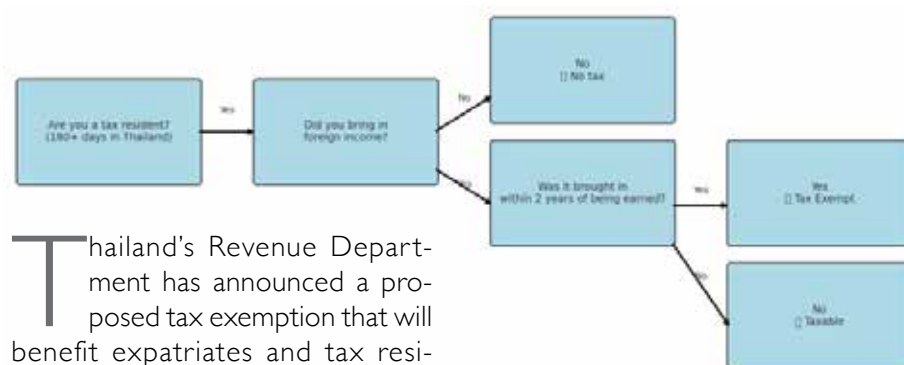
Are you a tax resident? (180+ days in Thailand)

Yes

Did you bring in foreign income?

No

No
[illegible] No tax

Yes

Was it brought in within 2 years of being earned?

Yes

Yes
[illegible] Tax Exempt

No

No
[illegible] Taxable

Thailand's Revenue Department has announced a proposed tax exemption that will benefit expatriates and tax resi-